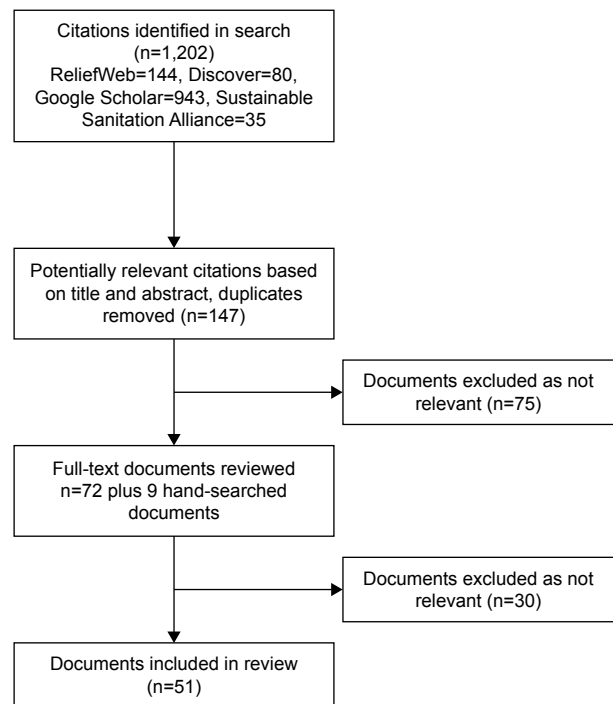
Citations identified in search (n=1,202) ReliefWeb=144, Discover=80, Google Scholar=943, Sustainable Sanitation Alliance=35

Potentially relevant citations based on title and abstract, duplicates removed (n=147)

Documents excluded as not relevant (n=75)

Full-text documents reviewed n=72 plus 9 hand-searched documents

Documents excluded as not relevant (n=30)

Documents included in review (n=51)